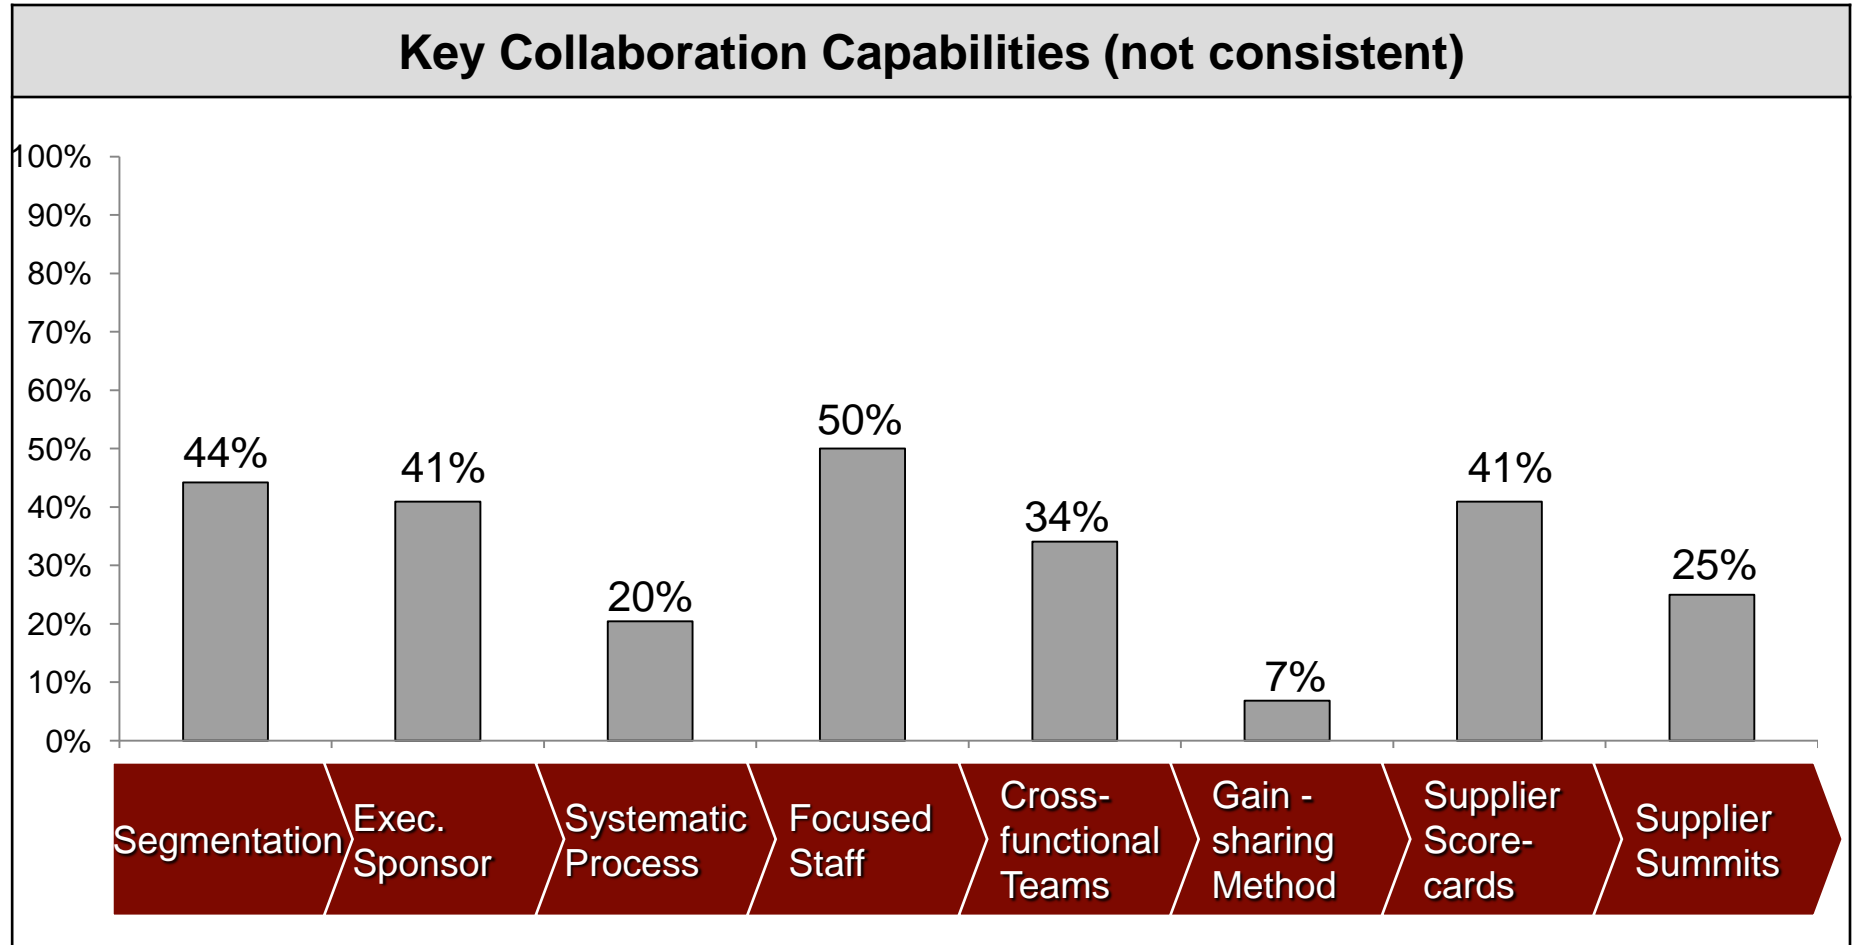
Key Collaboration Capabilities (not consistent)

100%
90%
80%
70%
60%
50%
40%
30%
20%
10%
0%

44%
41%
20%
50%
34%
7%
41%
25%

Segmentation
Exec. Sponsor
Systematic Process
Focused Staff
Cross-functional Teams
Gain - sharing Method
Supplier Score-cards
Supplier Summits